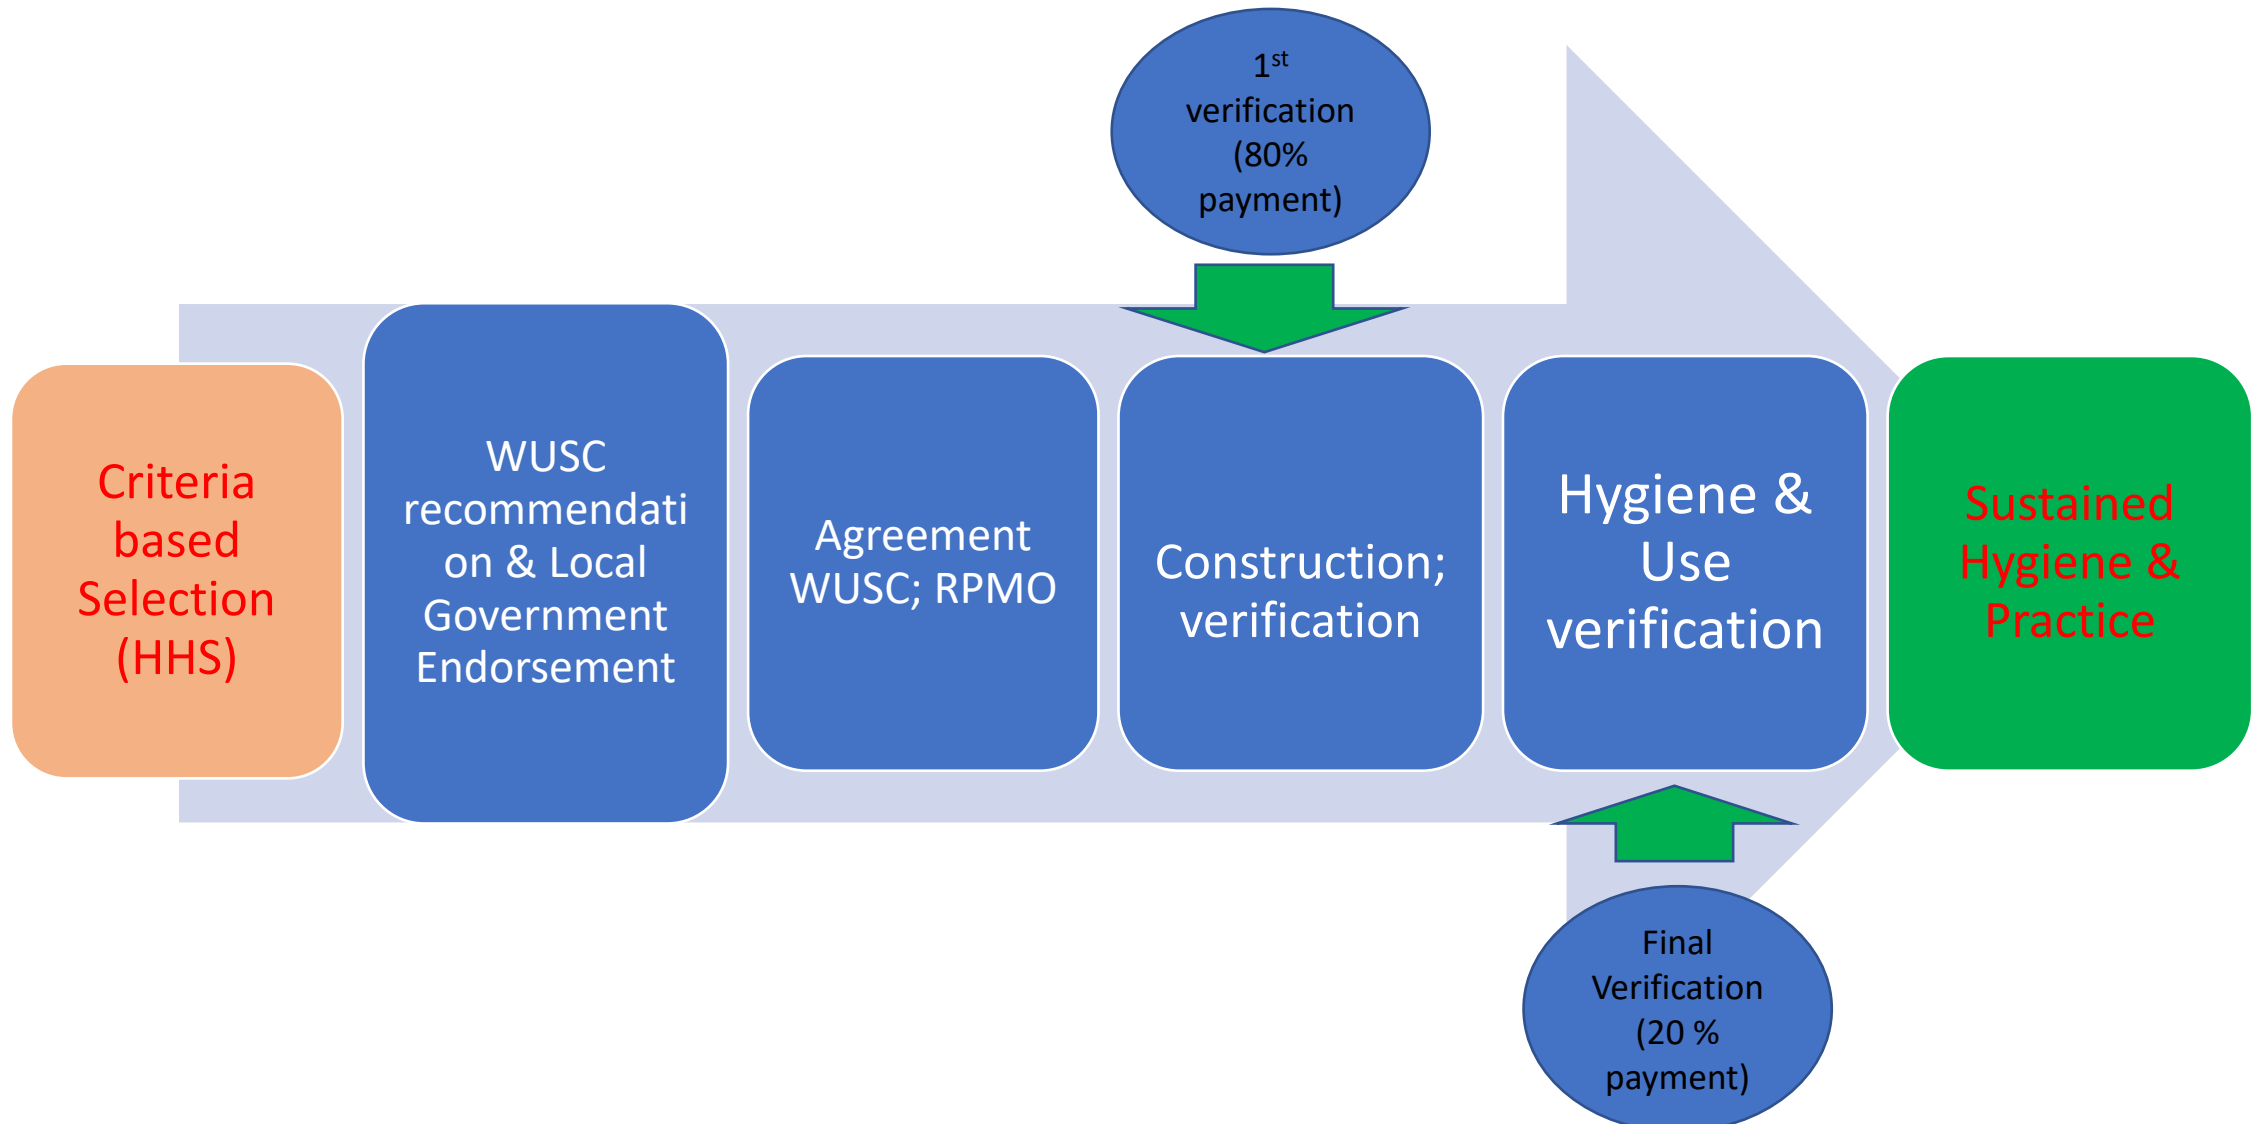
$1^{st}$ verification (80% payment)

Criteria based Selection (HHS)

WUSC recommendation & Local Government Endorsement

Agreement WUSC; RPMO

Construction; verification

Hygiene & Use verification

Sustained Hygiene & Practice

Final Verification (20 % payment)